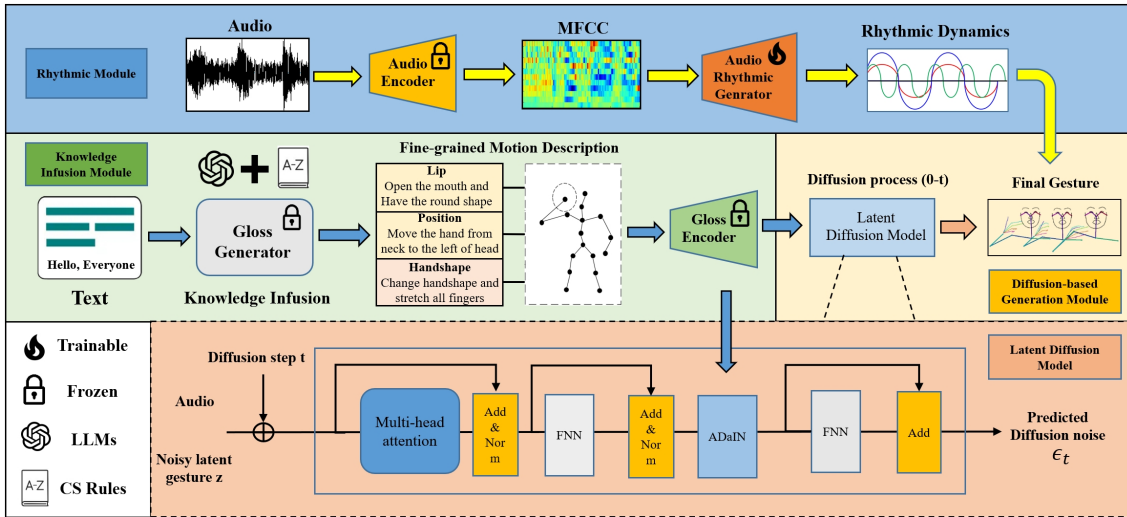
Rhythmic Module

Audio

Audio Encoder

MFCC

Audio Rhythmic Genrator

Rhythmic Dynamics

Knowledge Infusion Module

A-Z

Hello, Everyone

Text

Gloss Generator

Knowledge Infusion

Fine-grained Motion Description

Lip
Open the mouth and Have the round shape

Position
Move the hand from neck to the left of head

Handshape
Change handshape and stretch all fingers

Gloss Encoder

Diffusion process (0-t)

Latent Diffusion Model

Final Gesture

Diffusion-based Generation Module

Trainable

Frozen

LLMs

A-Z

CS Rules

Diffusion step t

Audio

Noisy latent gesture z

Multi-head attention

Add & Nor m

FNN

Add & Nor m

ADaIN

FNN

Add

Latent Diffusion Model

Predicted Diffusion noise

$\epsilon_t$